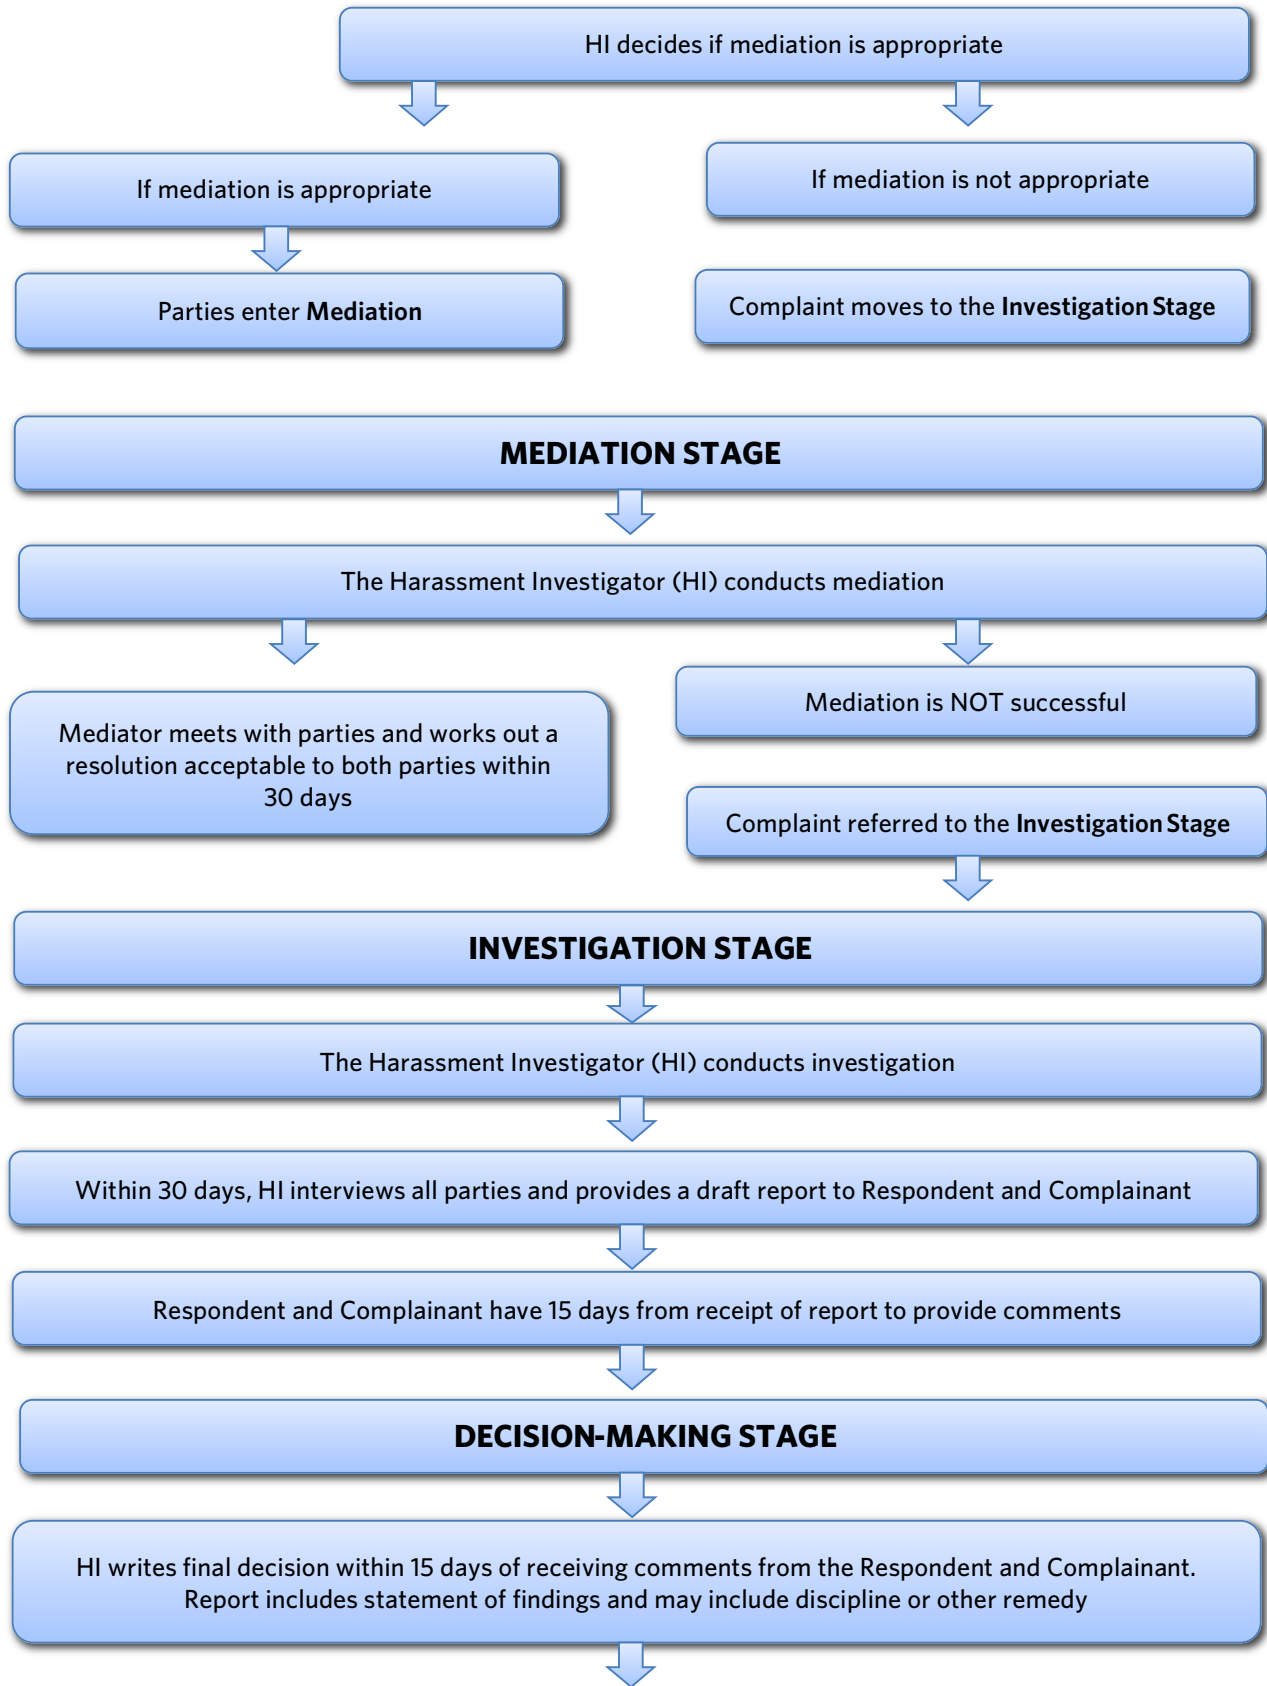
HI decides if mediation is appropriate

If mediation is appropriate

Parties enter **Mediation**

If mediation is not appropriate

Complaint moves to the **Investigation Stage**

**MEDIATION STAGE**

The Harassment Investigator (HI) conducts mediation

Mediator meets with parties and works out a resolution acceptable to both parties within 30 days

Mediation is NOT successful

Complaint referred to the **Investigation Stage**

**INVESTIGATION STAGE**

The Harassment Investigator (HI) conducts investigation

Within 30 days, HI interviews all parties and provides a draft report to Respondent and Complainant

Respondent and Complainant have 15 days from receipt of report to provide comments

**DECISION-MAKING STAGE**

HI writes final decision within 15 days of receiving comments from the Respondent and Complainant. Report includes statement of findings and may include discipline or other remedy